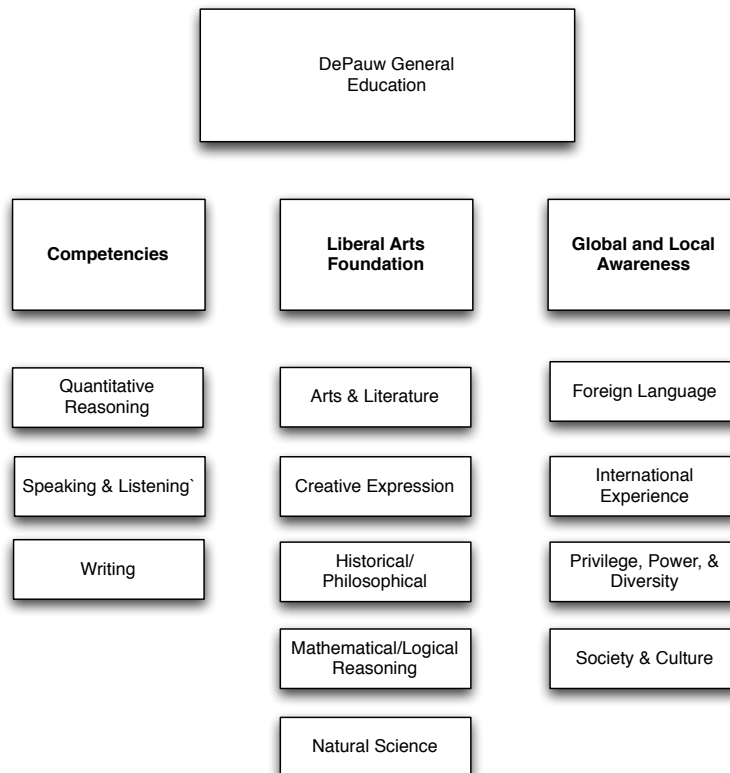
DePauw General Education

**Competencies**

Quantitative Reasoning

Speaking & Listening`

Writing

**Liberal Arts Foundation**

Arts & Literature

Creative Expression

Historical/ Philosophical

Mathematical/Logical Reasoning

Natural Science

**Global and Local Awareness**

Foreign Language

International Experience

Privilege, Power, & Diversity

Society & Culture